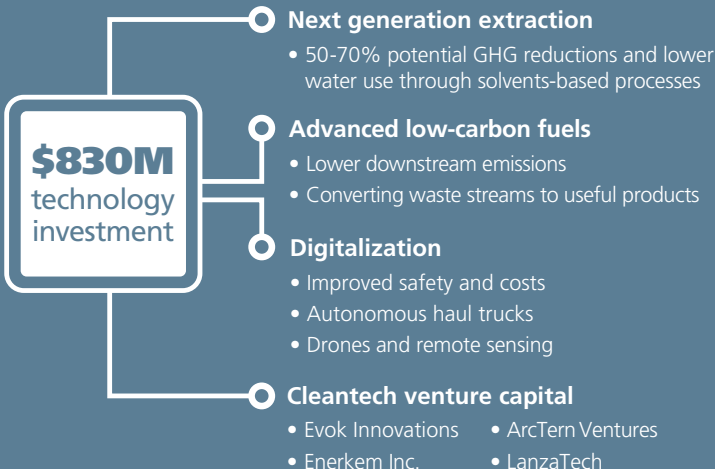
$830M technology investment

Next generation extraction
• 50-70% potential GHG reductions and lower water use through solvents-based processes

Advanced low-carbon fuels
• Lower downstream emissions
• Converting waste streams to useful products

Digitalization
• Improved safety and costs
• Autonomous haul trucks
• Drones and remote sensing

Cleantech venture capital
• Evok Innovations
• ArcTern Ventures
• Enerkem Inc.
• LanzaTech